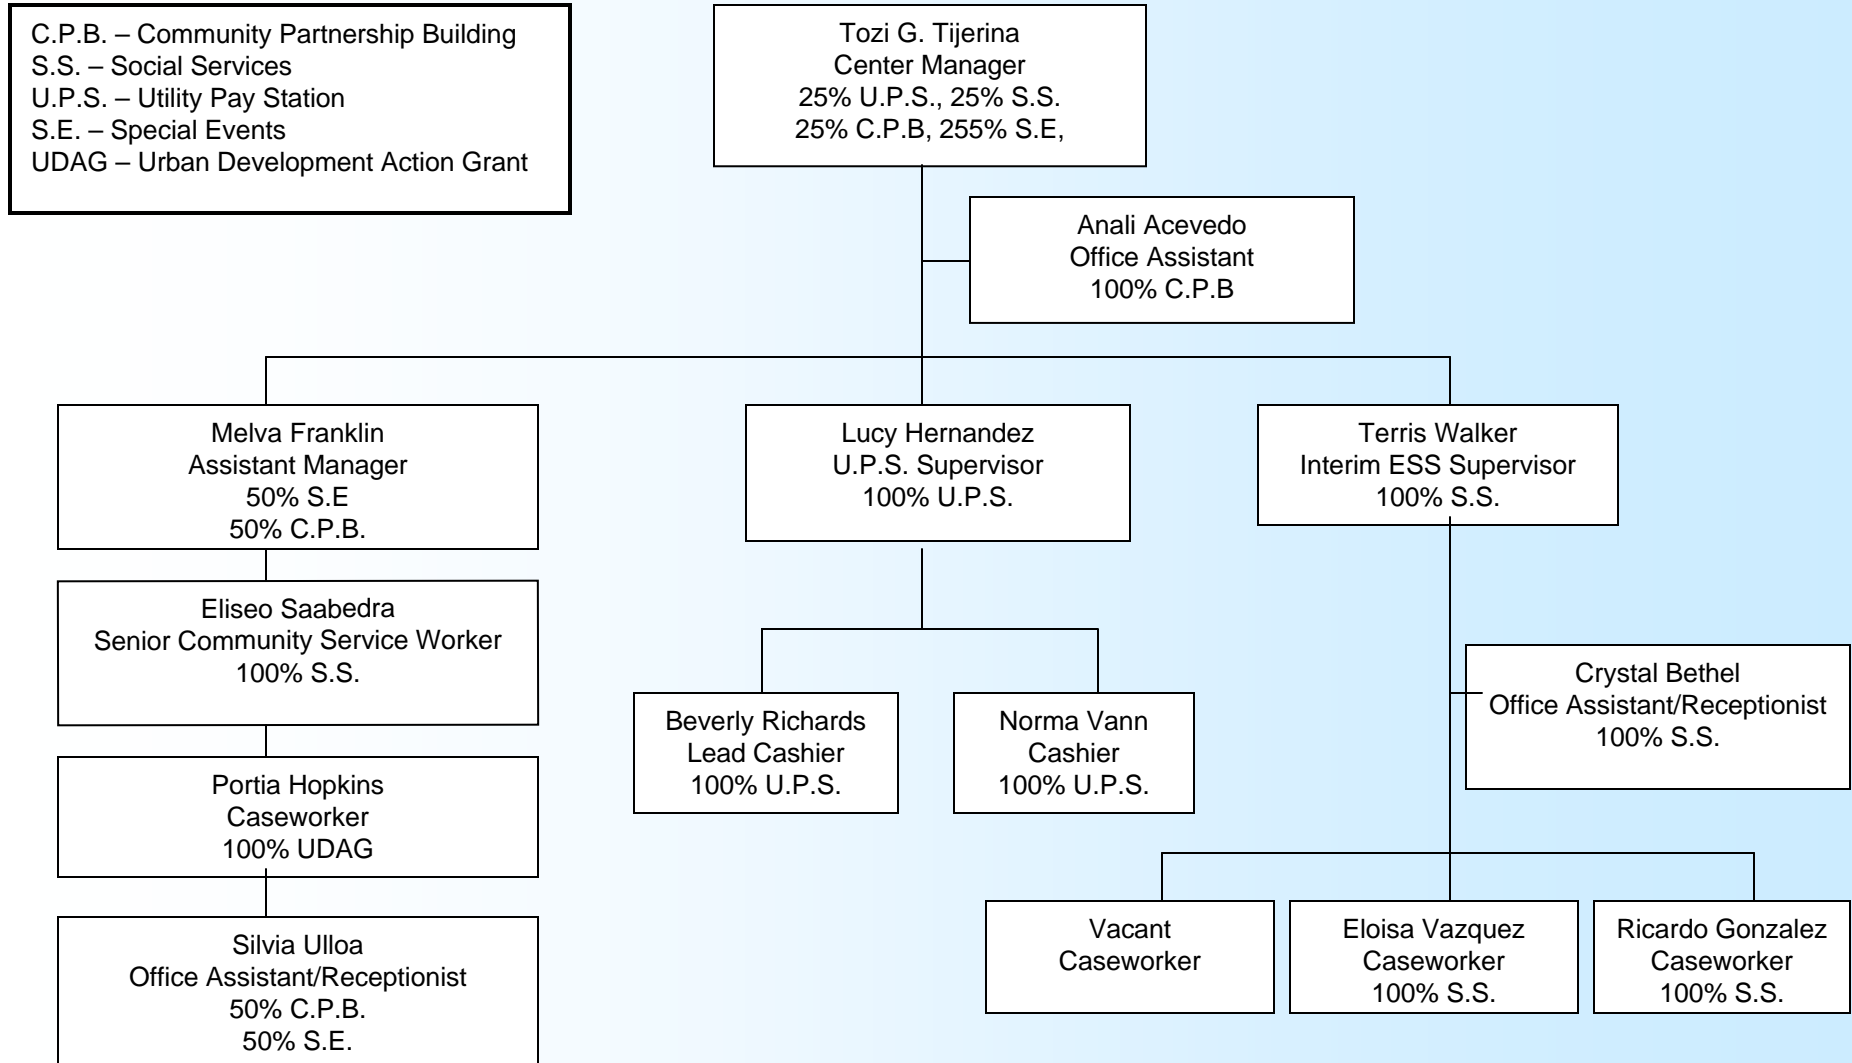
C.P.B. – Community Partnership Building
S.S. – Social Services
U.P.S. – Utility Pay Station
S.E. – Special Events
UDAG – Urban Development Action Grant

Tozi G. Tijerina
Center Manager
25% U.P.S., 25% S.S.
25% C.P.B, 255% S.E,

Anali Acevedo
Office Assistant
100% C.P.B

Melva Franklin
Assistant Manager
50% S.E
50% C.P.B.

Lucy Hernandez
U.P.S. Supervisor
100% U.P.S.

Terris Walker
Interim ESS Supervisor
100% S.S.

Eliseo Saabedra
Senior Community Service Worker
100% S.S.

Crystal Bethel
Office Assistant/Receptionist
100% S.S.

Beverly Richards
Lead Cashier
100% U.P.S.

Norma Vann
Cashier
100% U.P.S.

Portia Hopkins
Caseworker
100% UDAG

Silvia Ulloa
Office Assistant/Receptionist
50% C.P.B.
50% S.E.

Vacant
Caseworker

Eloisa Vazquez
Caseworker
100% S.S.

Ricardo Gonzalez
Caseworker
100% S.S.